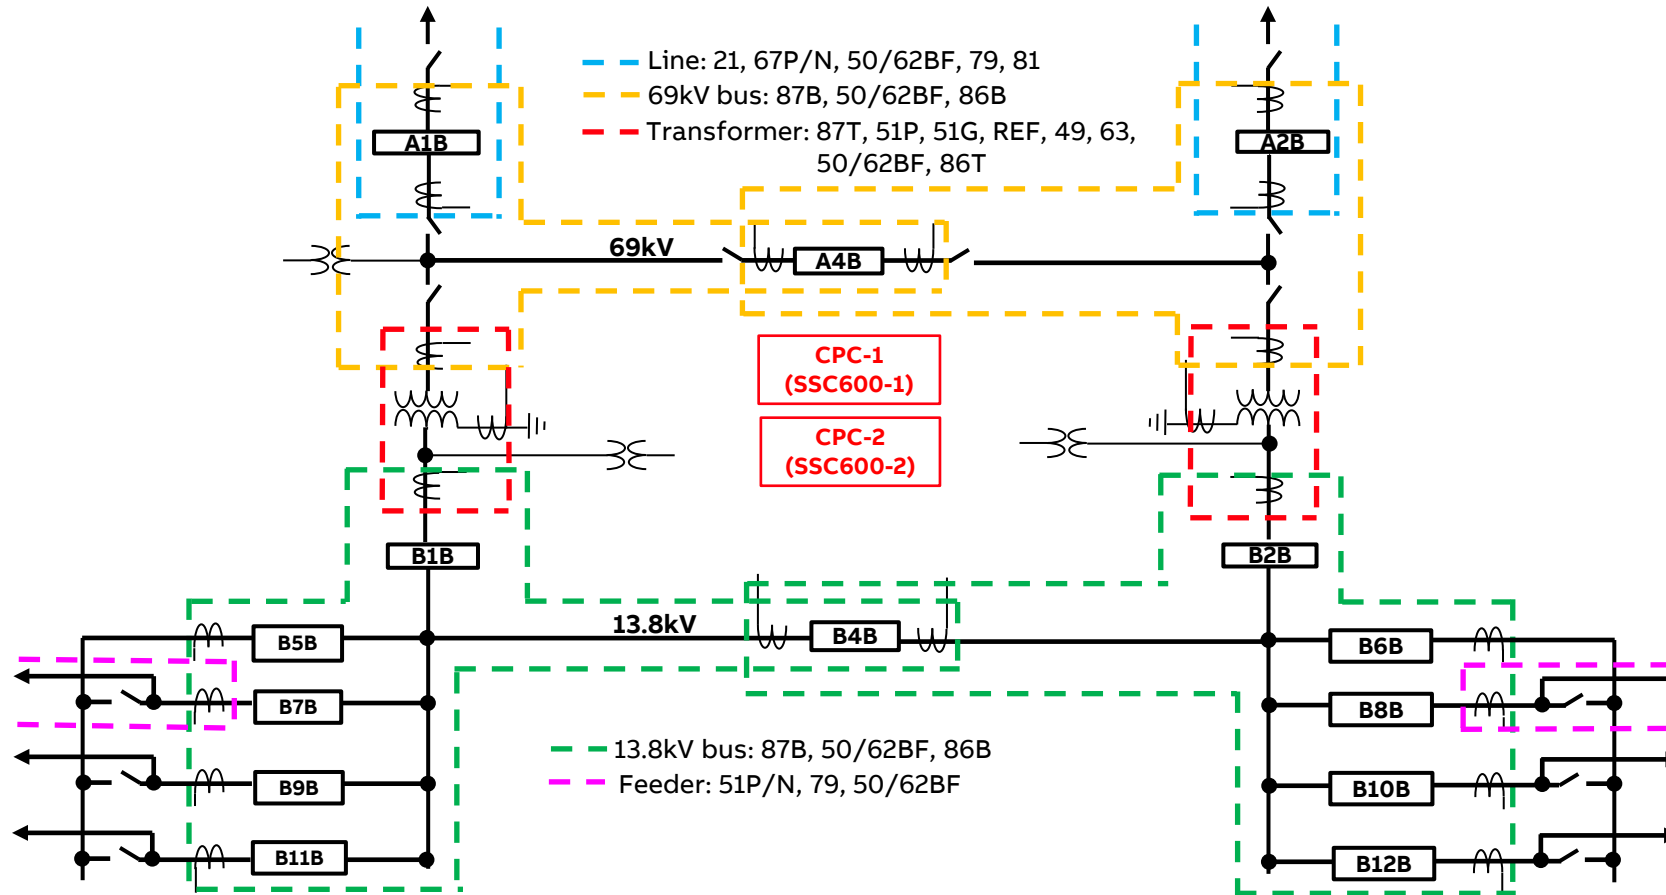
Line: 21, 67P/N, 50/62BF, 79, 81
69kV bus: 87B, 50/62BF, 86B
Transformer: 87T, 51P, 51G, REF, 49, 63, 50/62BF, 86T

A1B
A2B
69kV
A4B
CPC-1 (SSC600-1)
CPC-2 (SSC600-2)
B1B
B2B
13.8kV
B4B
B5B
B6B
B7B
B8B
B9B
B10B
B11B
B12B

13.8kV bus: 87B, 50/62BF, 86B
Feeder: 51P/N, 79, 50/62BF